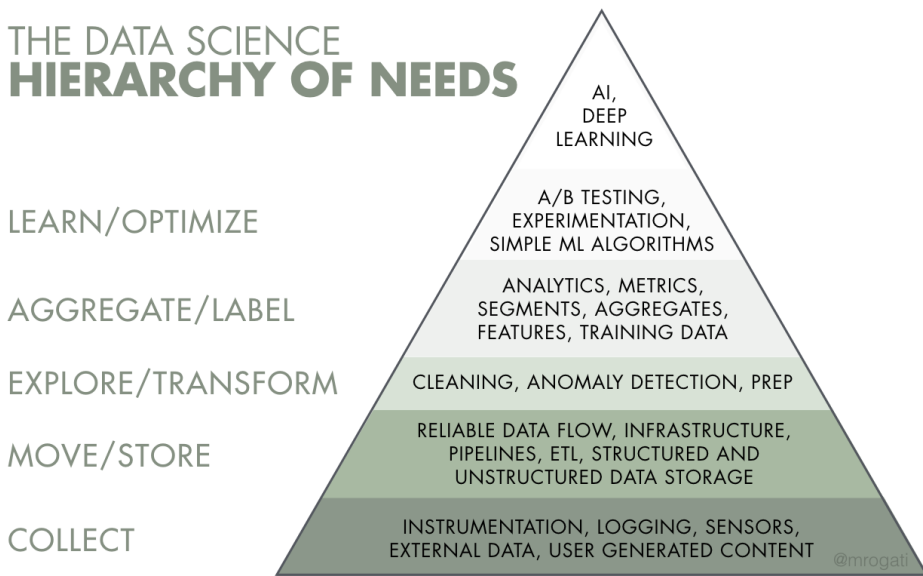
THE DATA SCIENCE
HIERARCHY OF NEEDS

AI, DEEP LEARNING

LEARN/OPTIMIZE

A/B TESTING, EXPERIMENTATION, SIMPLE ML ALGORITHMS

AGGREGATE/LABEL

ANALYTICS, METRICS, SEGMENTS, AGGREGATES, FEATURES, TRAINING DATA

EXPLORE/TRANSFORM

CLEANING, ANOMALY DETECTION, PREP

MOVE/STORE

RELIABLE DATA FLOW, INFRASTRUCTURE, PIPELINES, ETL, STRUCTURED AND UNSTRUCTURED DATA STORAGE

COLLECT

INSTRUMENTATION, LOGGING, SENSORS, EXTERNAL DATA, USER GENERATED CONTENT

@mrogati